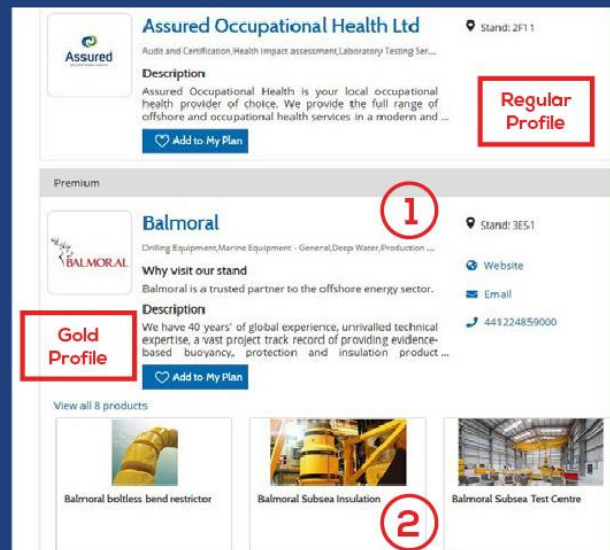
Assured

Assured Occupational Health Ltd

Stand: 2F11

Audit and Certification,Health impact assessment,Laboratory Testing Ser...

Description

Assured Occupational Health is your local occupational health provider of choice. We provide the full range of offshore and occupational health services in a modern and ...

Add to My Plan

Regular Profile

Premium

1

BALMORAL

Balmoral

Stand: 3E51

Drilling Equipment,Marine Equipment - General,Deep Water,Production ...

Why visit our stand

Balmoral is a trusted partner to the offshore energy sector.

Description

We have 40 years' of global experience, unrivalled technical expertise, a vast project track record of providing evidence-based buoyancy, protection and insulation product ...

Website

Email

441224859000

Gold Profile

Add to My Plan

View all 8 products

Balmoral boltless bend restrictor

Balmoral Subsea Insulation

Balmoral Subsea Test Centre

2